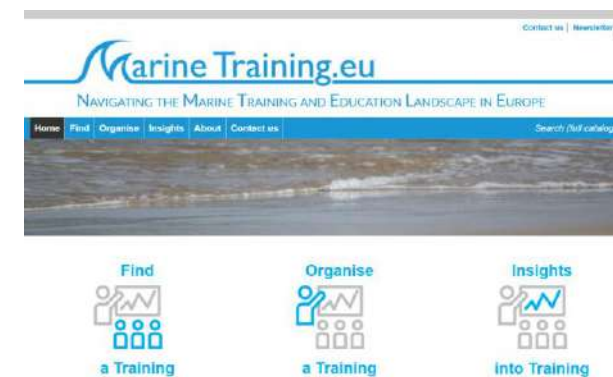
Contact us | Newsletter

MarineTraining.eu

NAVIGATING THE MARINE TRAINING AND EDUCATION LANDSCAPE IN EUROPE

Home Find Organise Insights About Contact us

Search (full catalog

Find

a Training

Organise

a Training

Insights

into Training